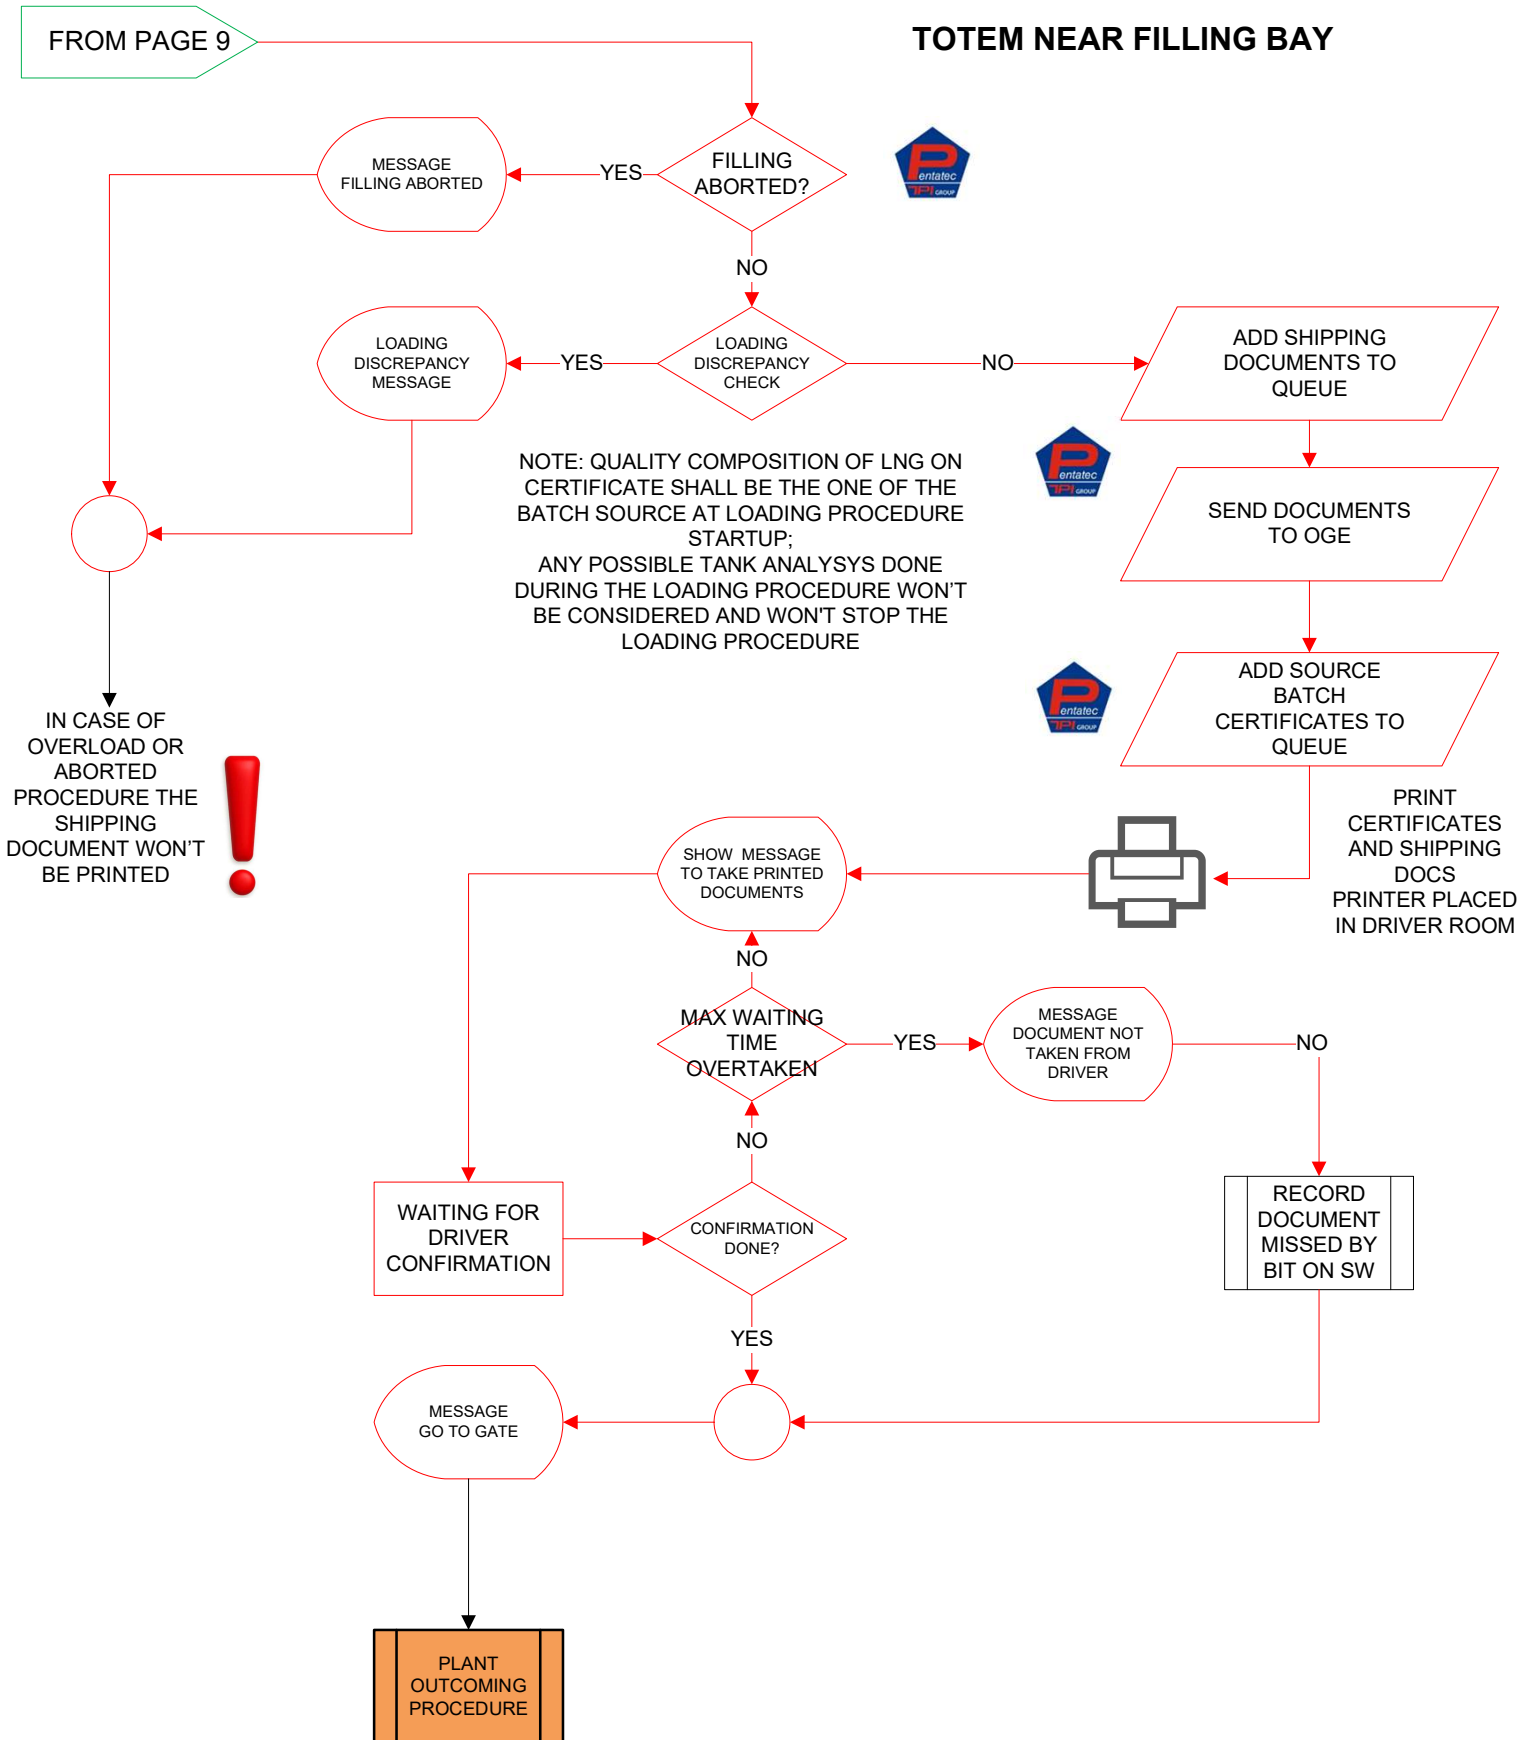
FROM PAGE 9

TOTEM NEAR FILLING BAY

MESSAGE
FILLING ABORTED

YES

FILLING ABORTED?

Pentatec TPI GROUP

NO

LOADING DISCREPANCY MESSAGE

YES

LOADING DISCREPANCY CHECK

NO

ADD SHIPPING DOCUMENTS TO QUEUE

Pentatec TPI GROUP

NOTE: QUALITY COMPOSITION OF LNG ON CERTIFICATE SHALL BE THE ONE OF THE BATCH SOURCE AT LOADING PROCEDURE STARTUP;
ANY POSSIBLE TANK ANALYSYS DONE DURING THE LOADING PROCEDURE WON'T BE CONSIDERED AND WON'T STOP THE LOADING PROCEDURE

SEND DOCUMENTS TO OGE

Pentatec TPI GROUP

ADD SOURCE BATCH CERTIFICATES TO QUEUE

IN CASE OF OVERLOAD OR ABORTED PROCEDURE THE SHIPPING DOCUMENT WON'T BE PRINTED

PRINT CERTIFICATES AND SHIPPING DOCS PRINTER PLACED IN DRIVER ROOM

SHOW MESSAGE TO TAKE PRINTED DOCUMENTS

NO

MAX WAITING TIME OVERTAKEN

YES

MESSAGE DOCUMENT NOT TAKEN FROM DRIVER

NO

NO

WAITING FOR DRIVER CONFIRMATION

CONFIRMATION DONE?

RECORD DOCUMENT MISSED BY BIT ON SW

YES

MESSAGE
GO TO GATE

PLANT OUTCOMING PROCEDURE